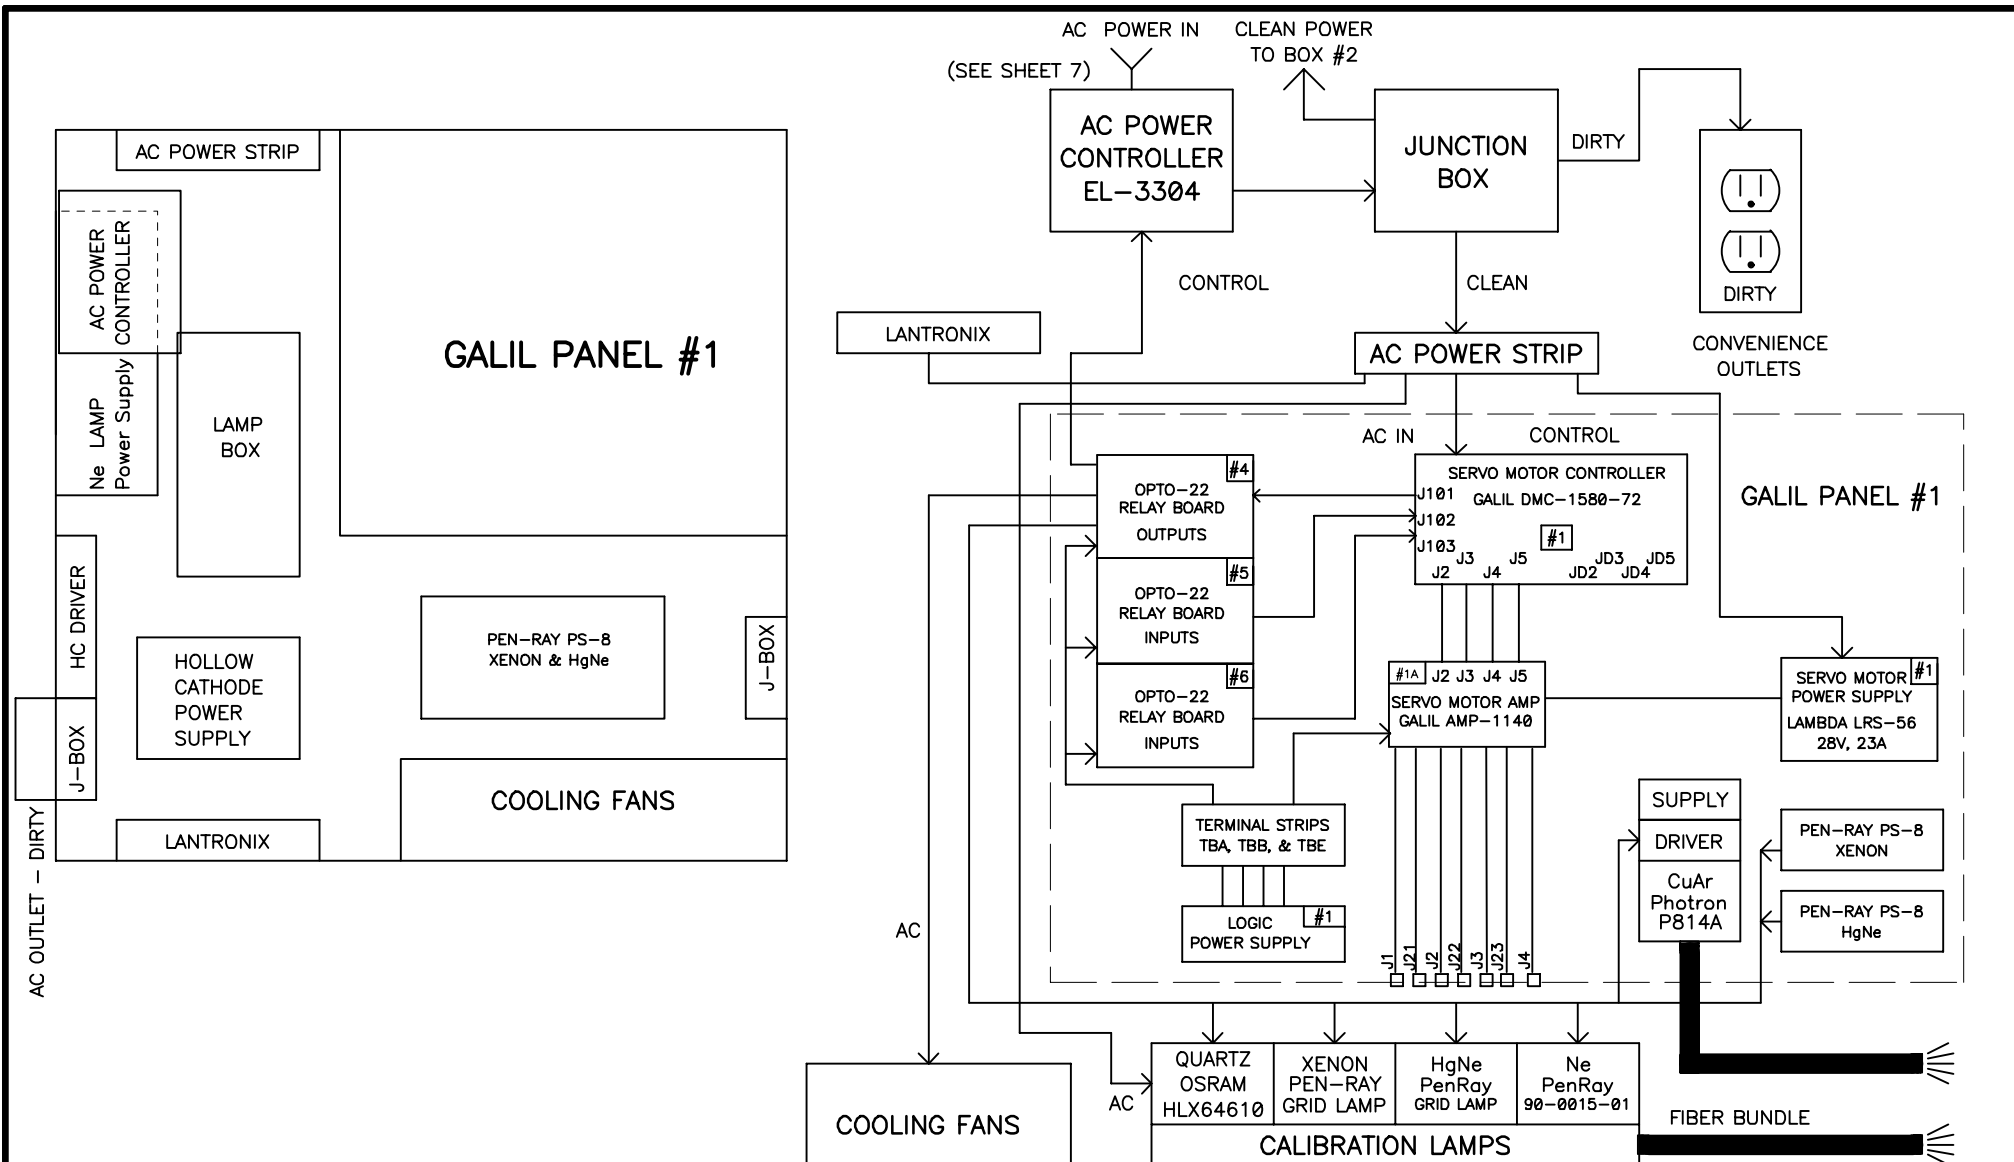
AC POWER STRIP

AC POWER CONTROLLER

Ne LAMP Power Supply

LAMP BOX

GALIL PANEL #1

HC DRIVER

HOLLOW CATHODE POWER SUPPLY

PEN-RAY PS-8 XENON & HgNe

J-BOX

J-BOX

AC OUTLET – DIRTY

COOLING FANS

LANTRONIX

AC POWER IN

(SEE SHEET 7)

CLEAN POWER TO BOX #2

AC POWER CONTROLLER EL-3304

JUNCTION BOX

DIRTY

DIRTY

CONVENIENCE OUTLETS

CONTROL

CLEAN

LANTRONIX

AC POWER STRIP

AC IN

CONTROL

GALIL PANEL #1

OPTO-22 RELAY BOARD OUTPUTS #4

OPTO-22 RELAY BOARD INPUTS #5

OPTO-22 RELAY BOARD INPUTS #6

SERVO MOTOR CONTROLLER GALIL DMC-1580-72

J101 J102 J103 J3 J5 J2 J4 #1 JD3 JD5 JD2 JD4

#1A J2 J3 J4 J5

SERVO MOTOR AMP GALIL AMP-1140

SERVO MOTOR POWER SUPPLY #1 LAMBDA LRS-56 28V, 23A

TERMINAL STRIPS TBA, TBB, & TBE

LOGIC POWER SUPPLY #1

J1 J21 J2 J22 J3 J23 J4

SUPPLY

DRIVER

CuAr Photron P814A

PEN-RAY PS-8 XENON

PEN-RAY PS-8 HgNe

AC

AC

COOLING FANS

QUARTZ OSRAM HLX64610

XENON PEN-RAY GRID LAMP

HgNe PenRay GRID LAMP

Ne PenRay 90-0015-01

CALIBRATION LAMPS

FIBER BUNDLE